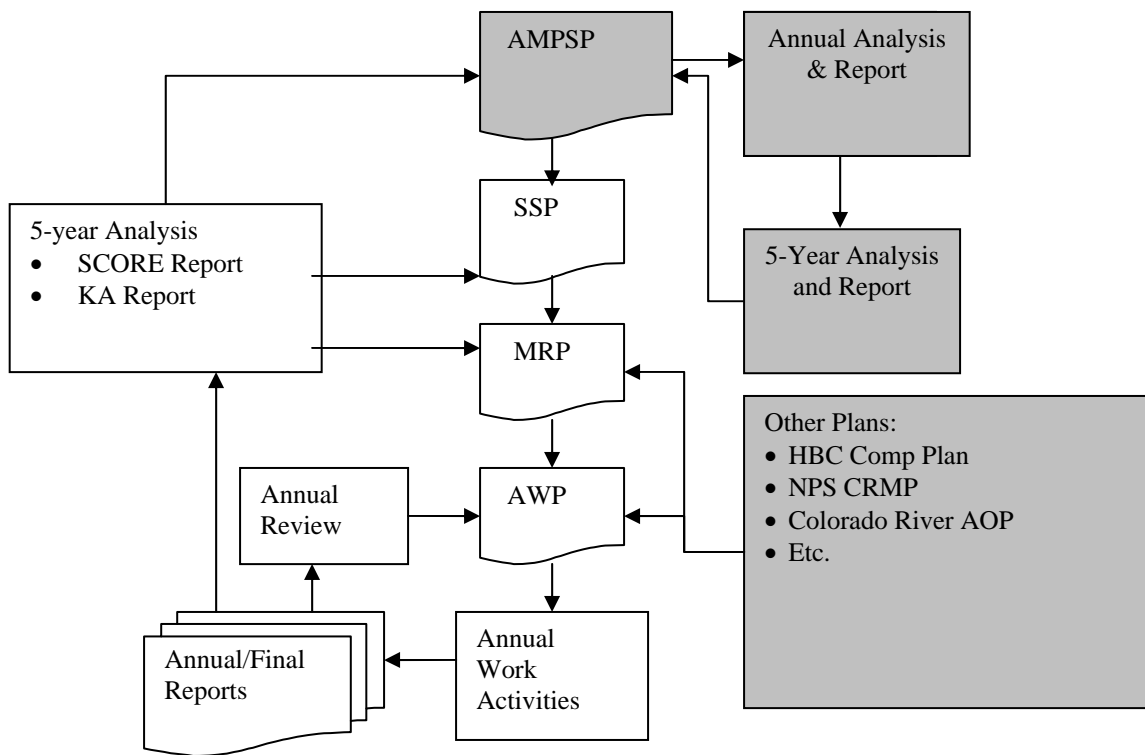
AMPSP

Annual Analysis & Report

5-year Analysis
- SCORE Report
- KA Report

SSP

5-Year Analysis and Report

MRP

Other Plans:
- HBC Comp Plan
- NPS CRMP
- Colorado River AOP
- Etc.

Annual Review

AWP

Annual Work Activities

Annual/Final Reports